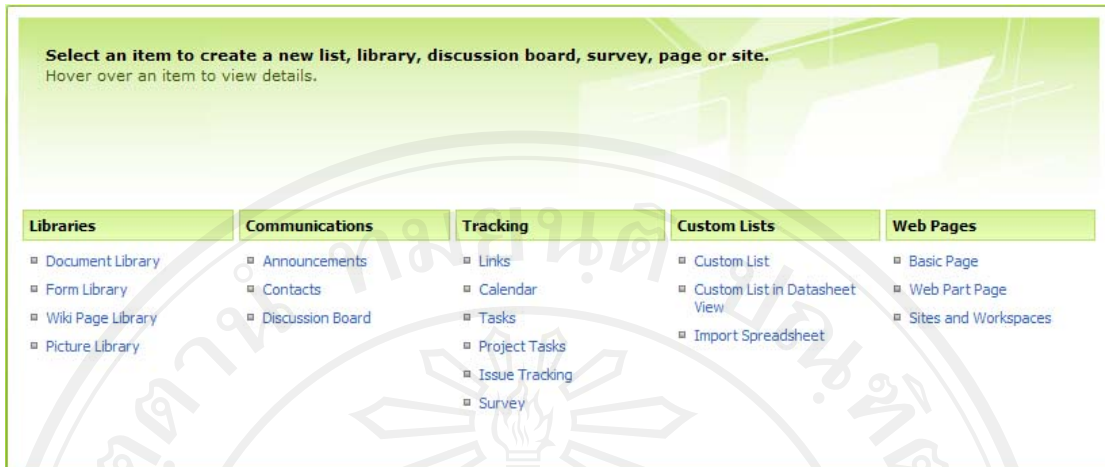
Select an item to create a new list, library, discussion board, survey, page or site.
Hover over an item to view details.

Libraries
Document Library
Form Library
Wiki Page Library
Picture Library

Communications
Announcements
Contacts
Discussion Board

Tracking
Links
Calendar
Tasks
Project Tasks
Issue Tracking
Survey

Custom Lists
Custom List
Custom List in Datasheet View
Import Spreadsheet

Web Pages
Basic Page
Web Part Page
Sites and Workspaces